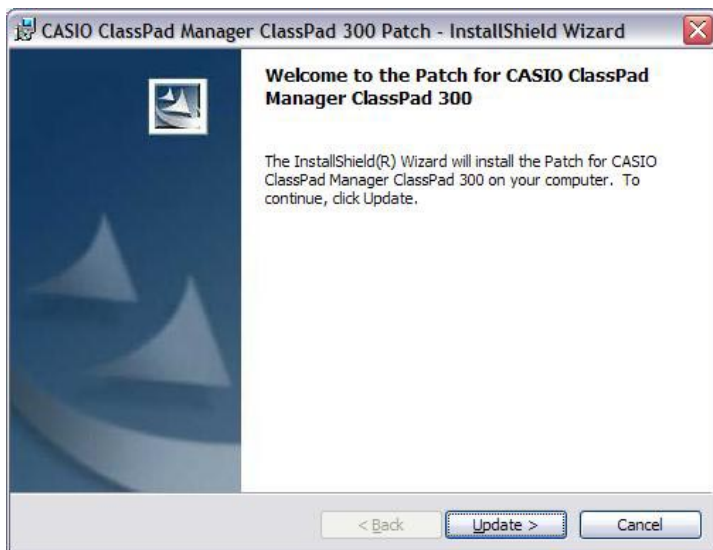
CASIO ClassPad Manager ClassPad 300 Patch - InstallShield Wizard

Welcome to the Patch for CASIO ClassPad Manager ClassPad 300

The InstallShield(R) Wizard will install the Patch for CASIO ClassPad Manager ClassPad 300 on your computer. To continue, click Update.

< Back
Update >
Cancel